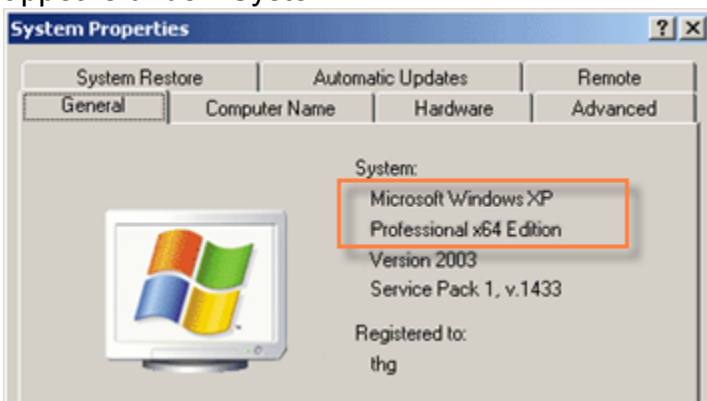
System Properties

?

System Restore | Automatic Updates | Remote
General | Computer Name | Hardware | Advanced

System:
Microsoft Windows XP
Professional x64 Edition
Version 2003
Service Pack 1, v.1433

Registered to:
thg